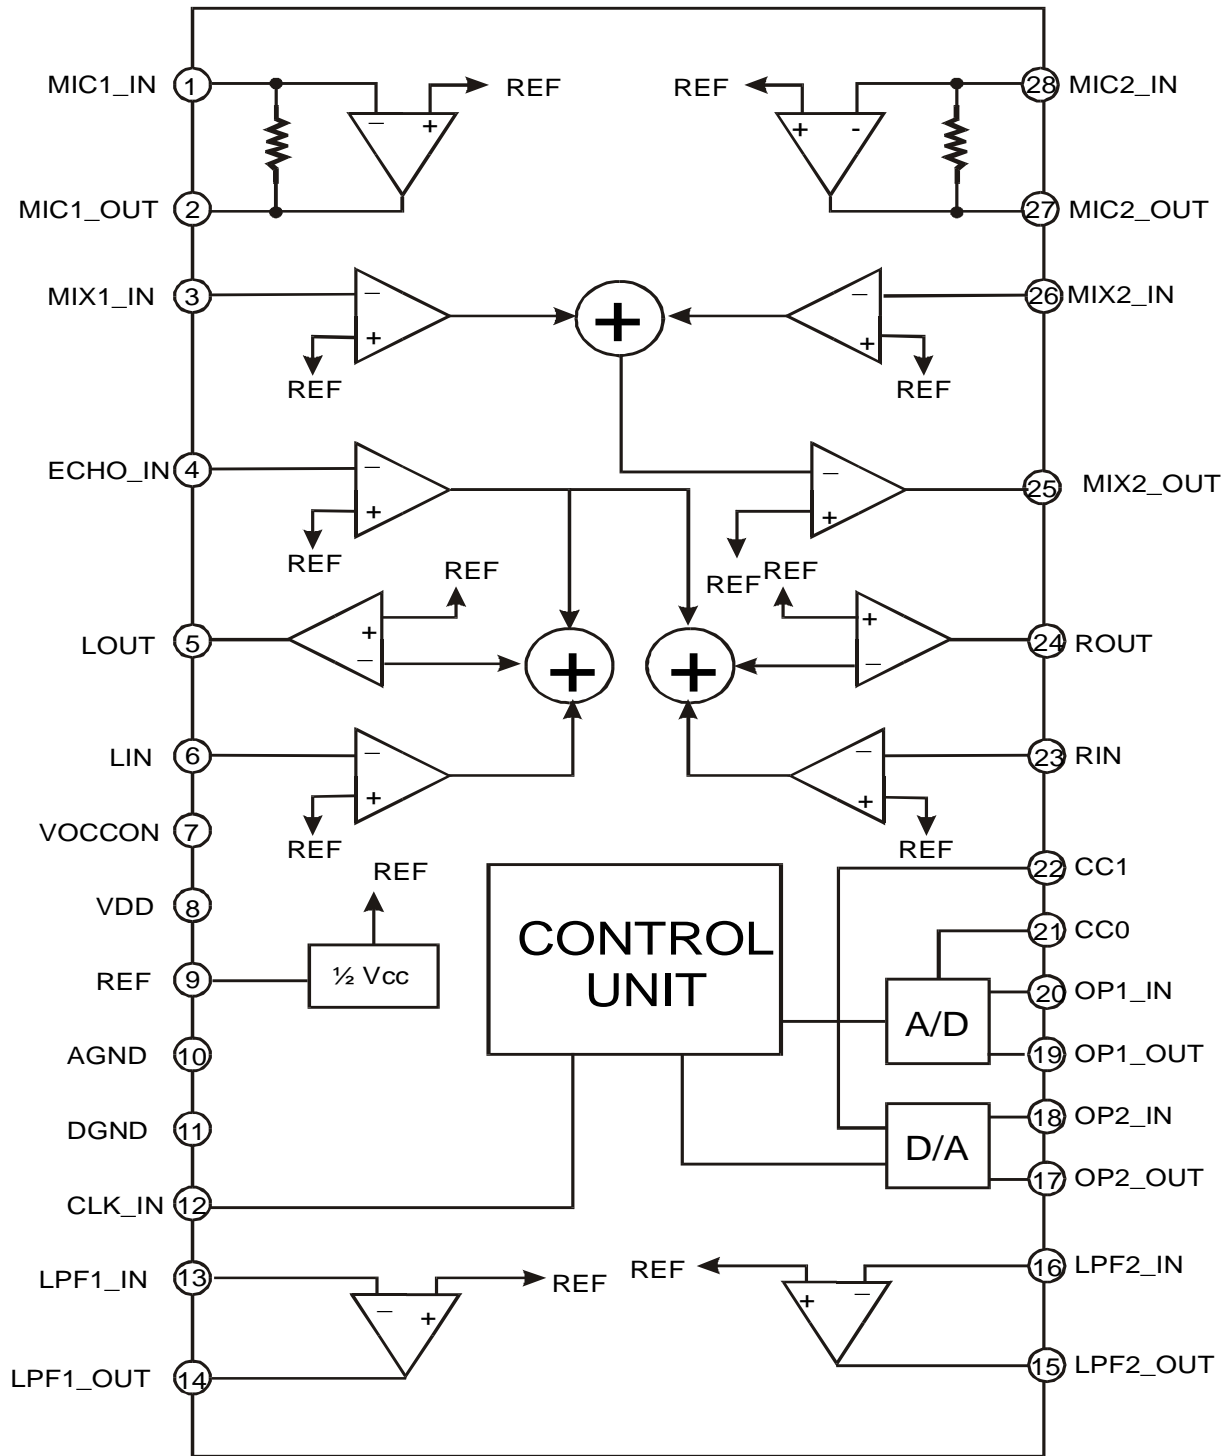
MIC1_IN 1
REF
REF
28 MIC2_IN
MIC1_OUT 2
27 MIC2_OUT
MIX1_IN 3
26 MIX2_IN
REF
REF
ECHO_IN 4
25 MIX2_OUT
REF
REF
REF
REF
LOUT 5
24 ROUT
LIN 6
23 RIN
VOCCON 7
REF
REF
22 CC1
REF
VDD 8
21 CC0
CONTROL UNIT
REF 9
½ Vcc
20 OP1_IN
A/D
AGND 10
19 OP1_OUT
DGND 11
18 OP2_IN
D/A
CLK_IN 12
17 OP2_OUT
LPF1_IN 13
REF
REF
16 LPF2_IN
LPF1_OUT 14
15 LPF2_OUT